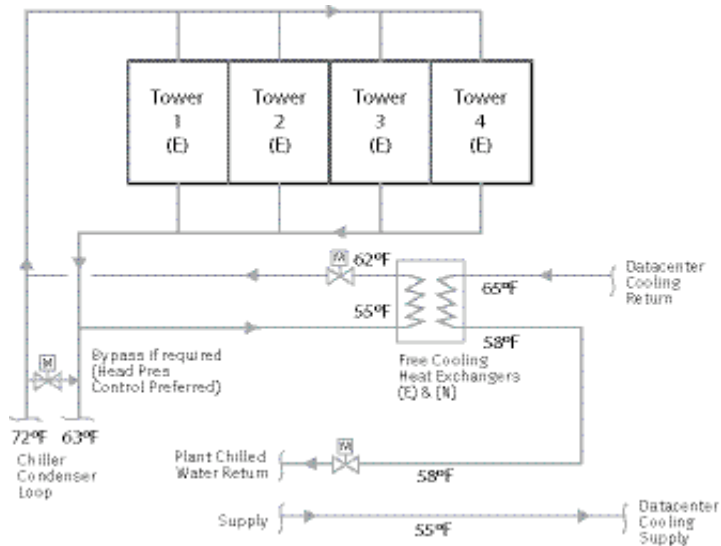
Tower 1 (E)

Tower 2 (E)

Tower 3 (E)

Tower 4 (E)

M

62ºF

Datacenter Cooling Return

65ºF

55ºF

58ºF

M

Bypass if required (Head Pres Control Preferred)

Free Cooling Heat Exchangers (E) & (N)

72ºF 63ºF

Chiller Condenser Loop

M

Plant Chilled Water Return

58ºF

Supply

55ºF

Datacenter Cooling Supply